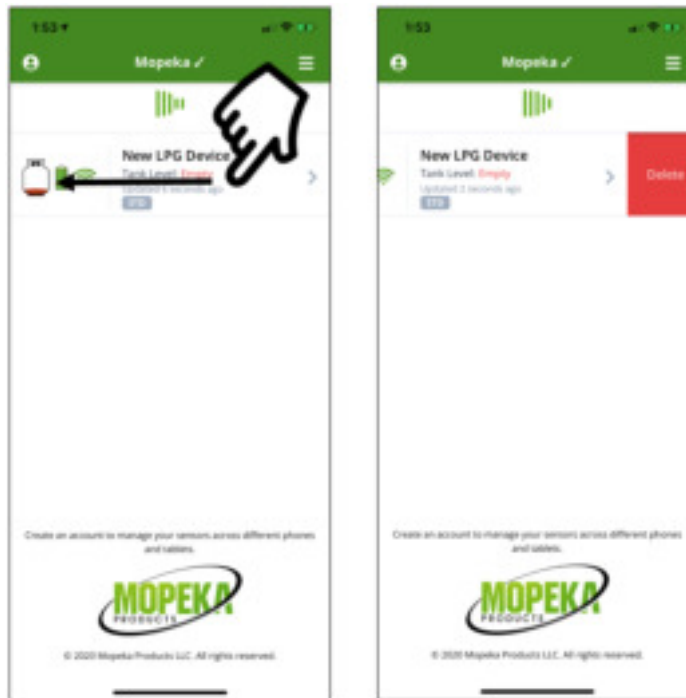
1:53

Mopeka ✓

New LPG Device

Tank Level: Empty

Updated 6 seconds ago

STD

Create an account to manage your sensors across different phones and tablets.

MOPEKA

PRODUCTS

© 2020 Mopeka Products LLC. All rights reserved.

1:53

Mopeka ✓

New LPG Device

Tank Level: Empty

Updated 3 seconds ago

STD

Delete

Create an account to manage your sensors across different phones and tablets.

MOPEKA

PRODUCTS

© 2020 Mopeka Products LLC. All rights reserved.